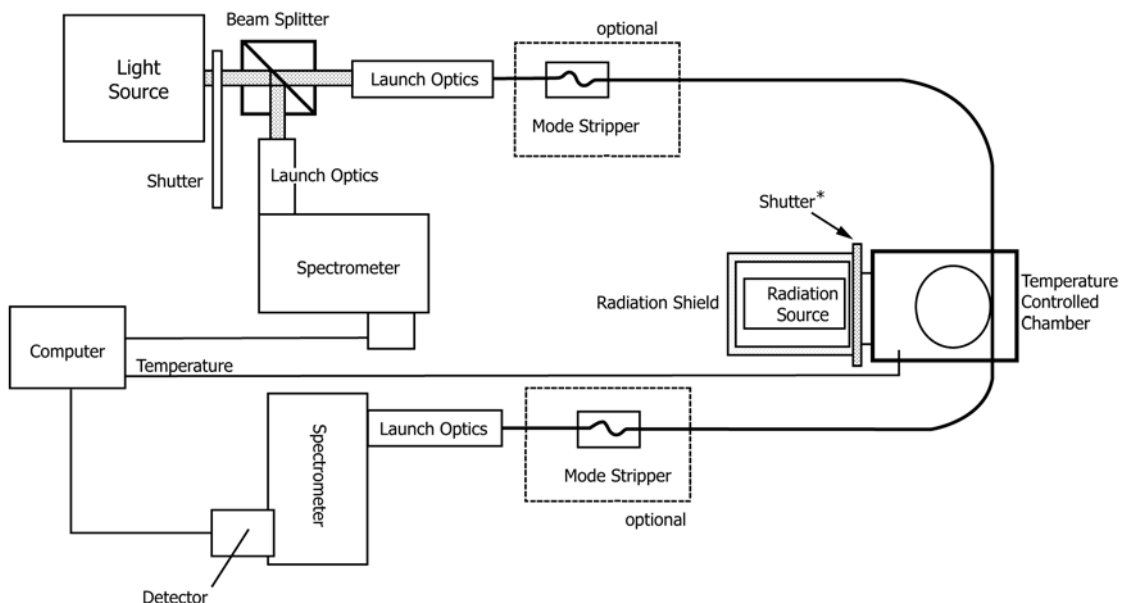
Beam Splitter

optional

Light Source

Launch Optics

Mode Stripper

Shutter

Launch Optics

Shutter*

Spectrometer

Radiation Shield

Radiation Source

Temperature Controlled Chamber

Computer

Temperature

Spectrometer

Launch Optics

Mode Stripper

optional

Detector